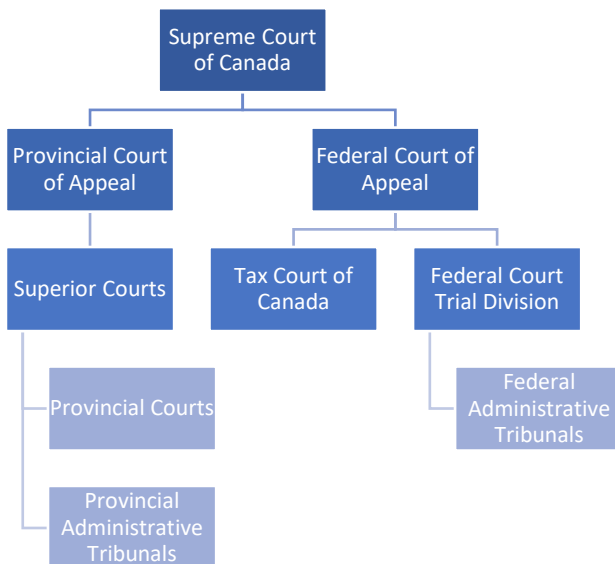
Supreme Court of Canada

Provincial Court of Appeal

Federal Court of Appeal

Superior Courts

Tax Court of Canada

Federal Court Trial Division

Provincial Courts

Federal Administrative Tribunals

Provincial Administrative Tribunals